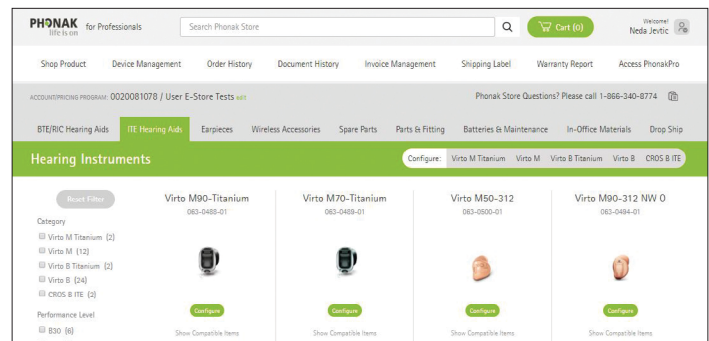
PHONAK life is on for Professionals

Search Phonak Store

Cart (0)

Welcome! Neda Jevtic

Shop Product Device Management Order History Document History Invoice Management Shipping Label Warranty Report Access PhonakPro

ACCOUNT/PRICING PROGRAM: 0020081078 / User E-Store Tests edit

Phonak Store Questions? Please call 1-866-340-8774

BTE/RIC Hearing Aids ITE Hearing Aids Earpieces Wireless Accessories Spare Parts Parts & Fitting Batteries & Maintenance In-Office Materials Drop Ship

Hearing Instruments

Configure: Virto M Titanium Virto M Virto B Titanium Virto B CROS B ITE

Reset Filter

Category

Virto M Titanium (2)
Virto M (12)
Virto B Titanium (2)
Virto B (24)
CROS B ITE (2)

Performance Level

B30 (6)

Virto M90-Titanium
063-0488-01
Configure
Show Compatible Items

Virto M70-Titanium
063-0489-01
Configure
Show Compatible Items

Virto M50-312
063-0500-01
Configure
Show Compatible Items

Virto M90-312 NW O
063-0494-01
Configure
Show Compatible Items